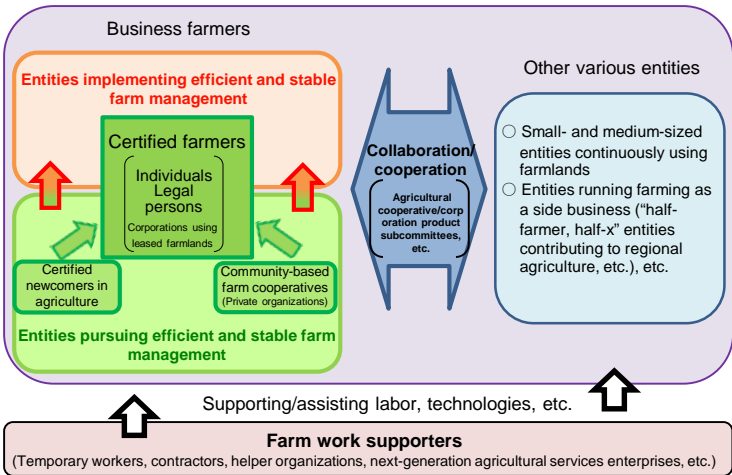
Business farmers

Entities implementing efficient and stable farm management

Certified farmers

Individuals
Legal persons

Corporations using leased farmlands

Certified newcomers in agriculture

Community-based farm cooperatives
(Private organizations)

Entities pursuing efficient and stable farm management

Collaboration/ cooperation

Agricultural cooperative/corporation product subcommittees, etc.

Other various entities

○ Small- and medium-sized entities continuously using farmlands
○ Entities running farming as a side business ("half-farmer, half-x" entities contributing to regional agriculture, etc.), etc.

Supporting/assisting labor, technologies, etc.

Farm work supporters
(Temporary workers, contractors, helper organizations, next-generation agricultural services enterprises, etc.)